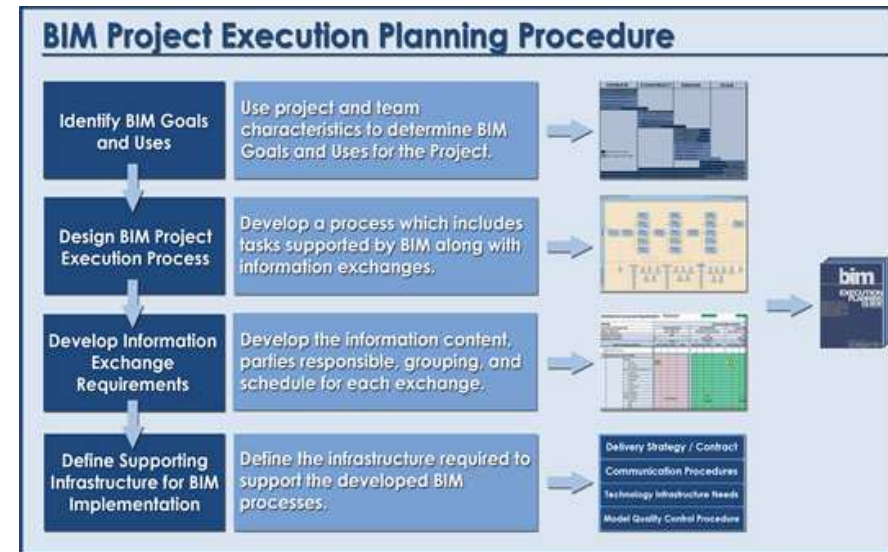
BIM Project Execution Planning Procedure

Identify BIM Goals and Uses

Use project and team characteristics to determine BIM Goals and Uses for the Project.

Design BIM Project Execution Process

Develop a process which includes tasks supported by BIM along with information exchanges.

Develop Information Exchange Requirements

Develop the information content, parties responsible, grouping, and schedule for each exchange.

Define Supporting Infrastructure for BIM Implementation

Define the infrastructure required to support the developed BIM processes.

Delivery Strategy / Contract

Communication Procedures

Technology Infrastructure Needs

Model Quality Control Procedure

bim

EXECUTION PLANNING GUIDE